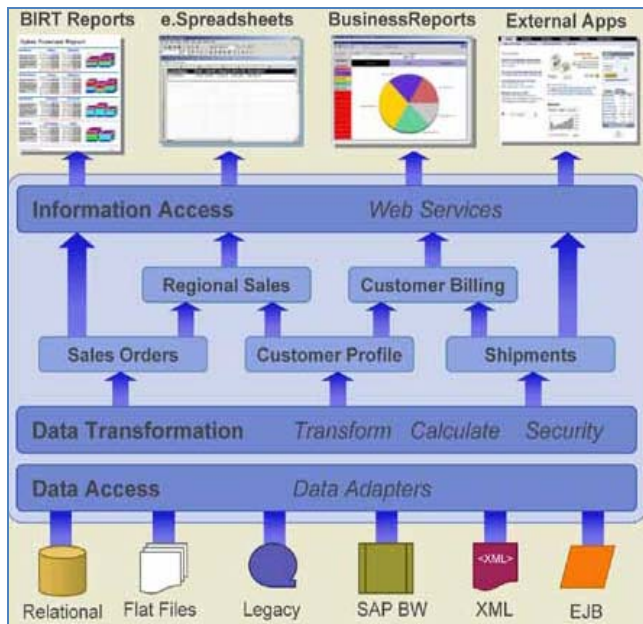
BIRT Reports
e.Spreadsheets
BusinessReports
External Apps

Information Access
Web Services

Regional Sales
Customer Billing

Sales Orders
Customer Profile
Shipments

Data Transformation
Transform
Calculate
Security

Data Access
Data Adapters

<XML>

Relational
Flat Files
Legacy
SAP BW
XML
EJB